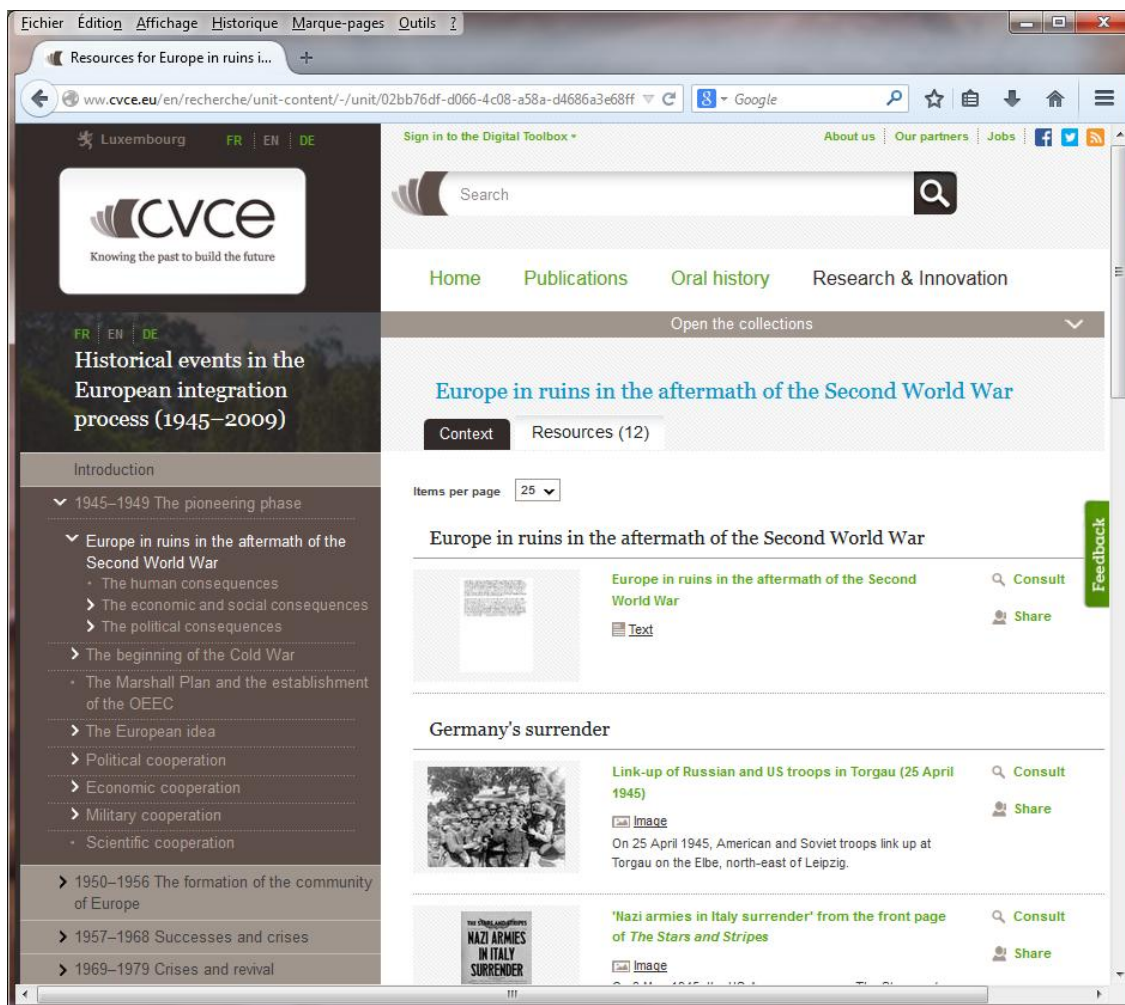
Fichier Édition Affichage Historique Marque-pages Outils ?

Resources for Europe in ruins i...

ww.cvce.eu/en/recherche/unit-content/-/unit/02bb76df-d066-4c08-a58a-d4686a3e68ff

Google

Luxembourg FR | EN | DE

Sign in to the Digital Toolbox

About us | Our partners | Jobs

cvce
Knowing the past to build the future

Search

Home Publications Oral history Research & Innovation

Open the collections

FR | EN | DE
Historical events in the European integration process (1945–2009)

Introduction
1945–1949 The pioneering phase
Europe in ruins in the aftermath of the Second World War
The human consequences
The economic and social consequences
The political consequences
The beginning of the Cold War
The Marshall Plan and the establishment of the OEEC
The European idea
Political cooperation
Economic cooperation
Military cooperation
Scientific cooperation
1950–1956 The formation of the community of Europe
1957–1968 Successes and crises
1969–1979 Crises and revival

Europe in ruins in the aftermath of the Second World War

Context Resources (12)

Items per page 25

Europe in ruins in the aftermath of the Second World War

Europe in ruins in the aftermath of the Second World War
Text
Consult
Share

Germany's surrender

Link-up of Russian and US troops in Torgau (25 April 1945)
Image
On 25 April 1945, American and Soviet troops link up at Torgau on the Elbe, north-east of Leipzig.
Consult
Share

'Nazi armies in Italy surrender' from the front page of The Stars and Stripes
Image
THE STARS AND STRIPES
NAZI ARMIES IN ITALY SURRENDER
Consult
Share

Feedback